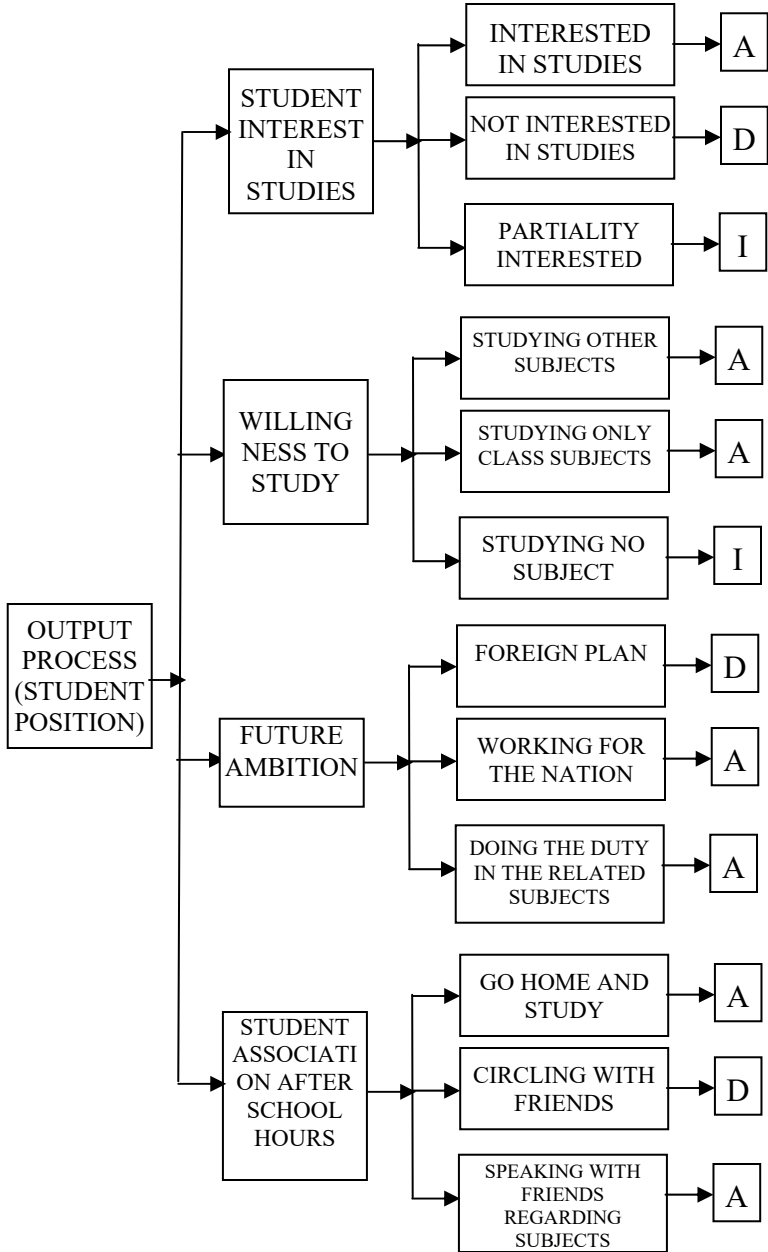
OUTPUT PROCESS (STUDENT POSITION)

STUDENT INTEREST IN STUDIES

INTERESTED IN STUDIES

A

NOT INTERESTED IN STUDIES

D

PARTIALITY INTERESTED

I

WILLING NESS TO STUDY

STUDYING OTHER SUBJECTS

A

STUDYING ONLY CLASS SUBJECTS

A

STUDYING NO SUBJECT

I

FUTURE AMBITION

FOREIGN PLAN

D

WORKING FOR THE NATION

A

DOING THE DUTY IN THE RELATED SUBJECTS

A

STUDENT ASSOCIATI ON AFTER SCHOOL HOURS

GO HOME AND STUDY

A

CIRCLING WITH FRIENDS

D

SPEAKING WITH FRIENDS REGARDING SUBJECTS

A